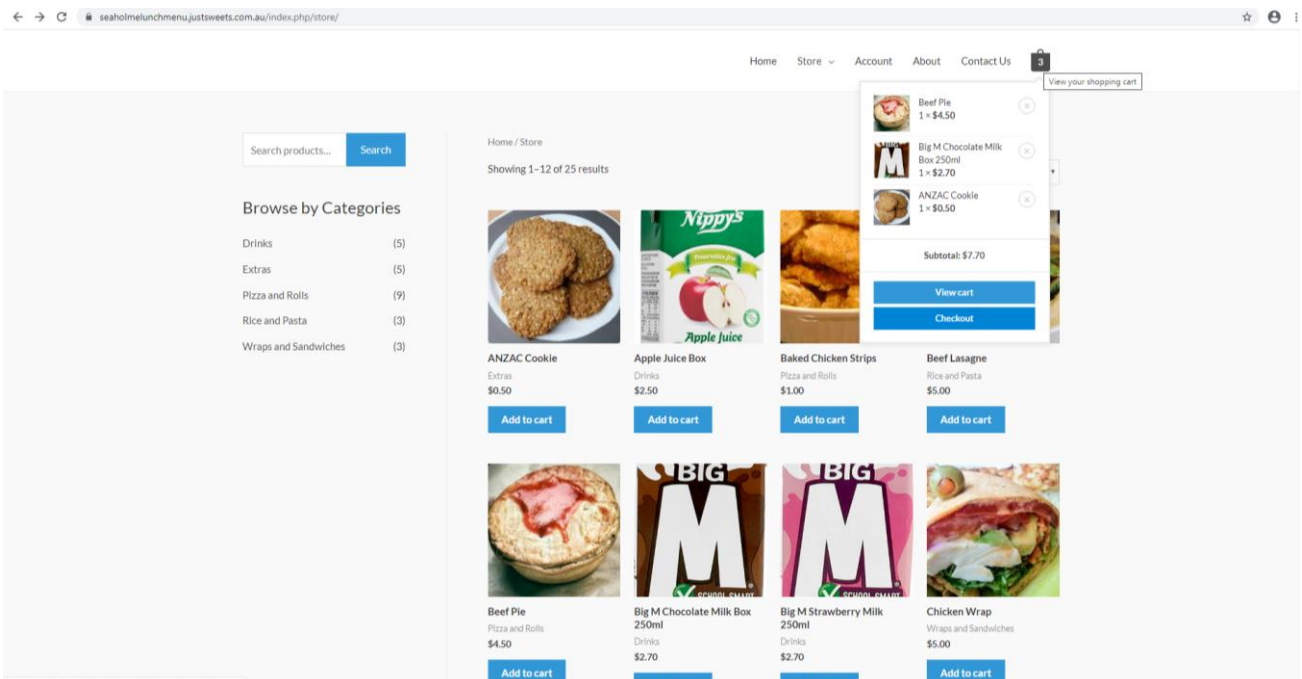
seaholmelunchmenu.justsweets.com.au/index.php/store/

Home Store Account About Contact Us 3

View your shopping cart

Beef Pie
1 × $4.50

Big M Chocolate Milk Box 250ml
1 × $2.70

ANZAC Cookie
1 × $0.50

Subtotal: $7.70

View cart

Checkout

Search products... Search

Browse by Categories

Drinks (5)
Extras (5)
Pizza and Rolls (9)
Rice and Pasta (3)
Wraps and Sandwiches (3)

Home / Store

Showing 1–12 of 25 results

Nippy's
Apple Juice

ANZAC Cookie
Extras
$0.50
Add to cart

Apple Juice Box
Drinks
$2.50
Add to cart

Baked Chicken Strips
Pizza and Rolls
$1.00
Add to cart

Beef Lasagne
Rice and Pasta
$5.00
Add to cart

BIG M

BIG M

Beef Pie
Pizza and Rolls
$4.50
Add to cart

Big M Chocolate Milk Box 250ml
Drinks
$2.70

Big M Strawberry Milk 250ml
Drinks
$2.70

Chicken Wrap
Wraps and Sandwiches
$5.00
Add to cart